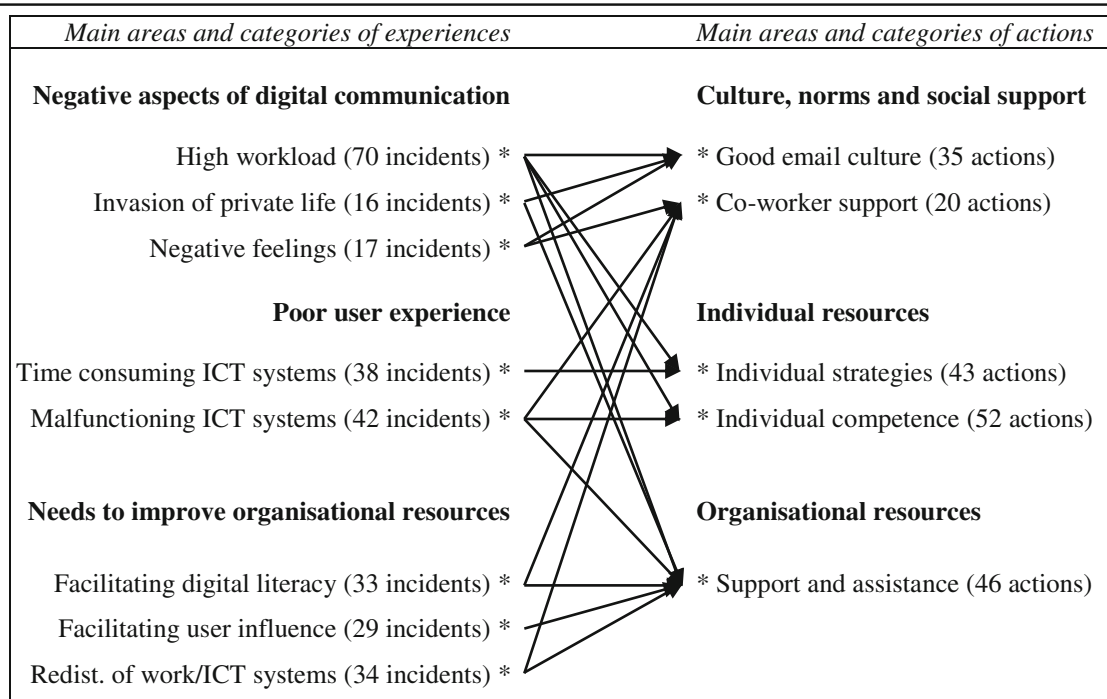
Main areas and categories of experiences

Negative aspects of digital communication

High workload (70 incidents) *

Invasion of private life (16 incidents) *

Negative feelings (17 incidents) *

Poor user experience

Time consuming ICT systems (38 incidents) *

Malfunctioning ICT systems (42 incidents) *

Needs to improve organisational resources

Facilitating digital literacy (33 incidents) *

Facilitating user influence (29 incidents) *

Redist. of work/ICT systems (34 incidents) *

Main areas and categories of actions

Culture, norms and social support

* Good email culture (35 actions)

* Co-worker support (20 actions)

Individual resources

* Individual strategies (43 actions)

* Individual competence (52 actions)

Organisational resources

* Support and assistance (46 actions)